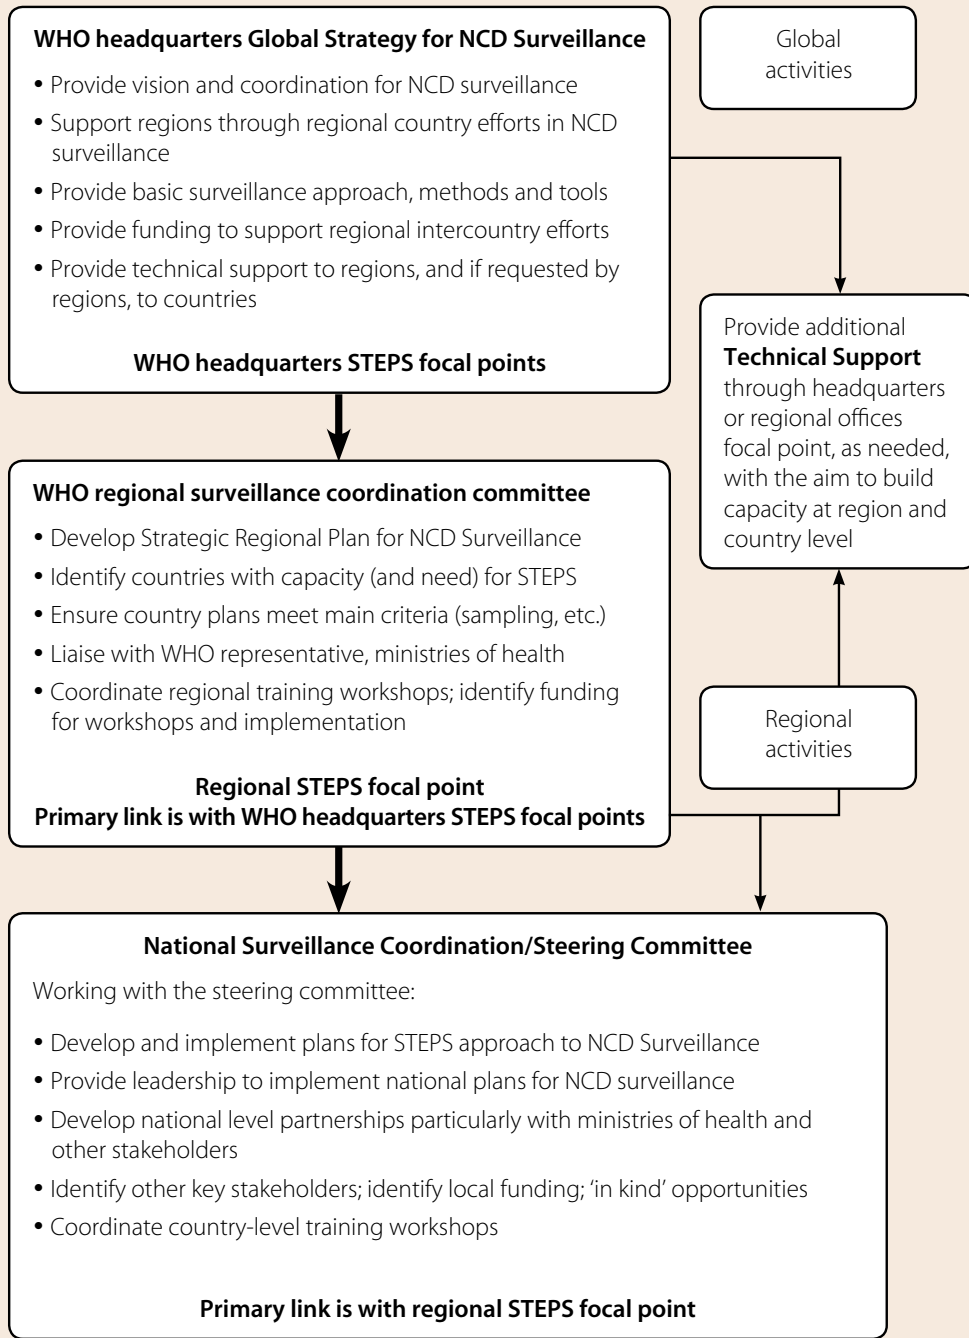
**WHO headquarters Global Strategy for NCD Surveillance**

• Provide vision and coordination for NCD surveillance
• Support regions through regional country efforts in NCD surveillance
• Provide basic surveillance approach, methods and tools
• Provide funding to support regional intercountry efforts
• Provide technical support to regions, and if requested by regions, to countries

**WHO headquarters STEPS focal points**

Global activities

Provide additional **Technical Support** through headquarters or regional offices focal point, as needed, with the aim to build capacity at region and country level

**WHO regional surveillance coordination committee**

• Develop Strategic Regional Plan for NCD Surveillance
• Identify countries with capacity (and need) for STEPS
• Ensure country plans meet main criteria (sampling, etc.)
• Liaise with WHO representative, ministries of health
• Coordinate regional training workshops; identify funding for workshops and implementation

**Regional STEPS focal point**
**Primary link is with WHO headquarters STEPS focal points**

Regional activities

**National Surveillance Coordination/Steering Committee**

Working with the steering committee:

• Develop and implement plans for STEPS approach to NCD Surveillance
• Provide leadership to implement national plans for NCD surveillance
• Develop national level partnerships particularly with ministries of health and other stakeholders
• Identify other key stakeholders; identify local funding; 'in kind' opportunities
• Coordinate country-level training workshops

**Primary link is with regional STEPS focal point**